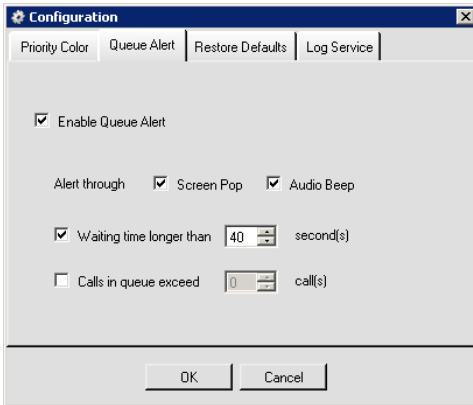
Configuration

Priority Color | Queue Alert | Restore Defaults | Log Service

☑ Enable Queue Alert

Alert through ☑ Screen Pop ☑ Audio Beep

☑ Waiting time longer than 40 second(s)

☐ Calls in queue exceed 0 call(s)

OK Cancel